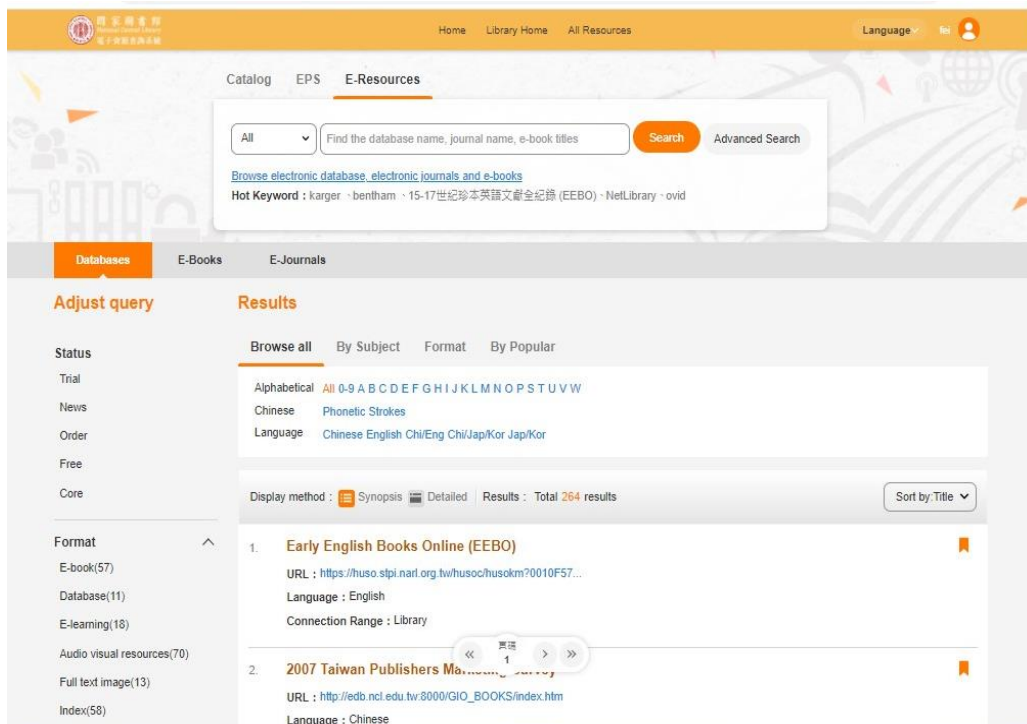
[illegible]

Home Library Home All Resources

Language fei

Catalog EPS E-Resources

All

Find the database name, journal name, e-book titles

Search

Advanced Search

Browse electronic database, electronic journals and e-books

Hot Keyword : karger 、bentham 、15-17世紀珍本英語文獻全紀錄 (EEBO)、NetLibrary、ovid

Databases E-Books E-Journals

Adjust query

Status

Trial

News

Order

Free

Core

Format

E-book(57)

Database(11)

E-learning(18)

Audio visual resources(70)

Full text image(13)

Index(58)

Results

Browse all By Subject Format By Popular

Alphabetical All 0-9 A B C D E F G H I J K L M N O P S T U V W

Chinese Phonetic Strokes

Language Chinese English Chi/Eng Chi/Jap/Kor Jap/Kor

Display method : Synopsis Detailed Results : Total 264 results

Sort by:Title

1. Early English Books Online (EEBO)

URL : https://huso.stpi.narl.org.tw/husoc/husokm?0010F57...

Language : English

Connection Range : Library

頁碼 1

2. 2007 Taiwan Publishers Ma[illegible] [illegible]urvey

URL : http://edb.ncl.edu.tw:8000/GIO_BOOKS/index.htm

Language : Chinese